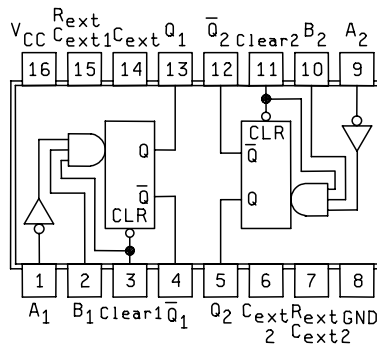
$V_{CC}$ $R_{ext}$ $C_{ext1}$ $C_{ext}$ $Q_1$ $\overline{Q}_2$ Clear2 $B_2$ $A_2$

16 15 14 13 12 11 10 9

Q

$\overline{Q}$

CLR

CLR

$\overline{Q}$

Q

1 2 3 4 5 6 7 8

$A_1$ $B_1$ Clear1 $\overline{Q}_1$ $Q_2$ $C_{ext}$ 2 $R_{ext}$ $C_{ext2}$ GND